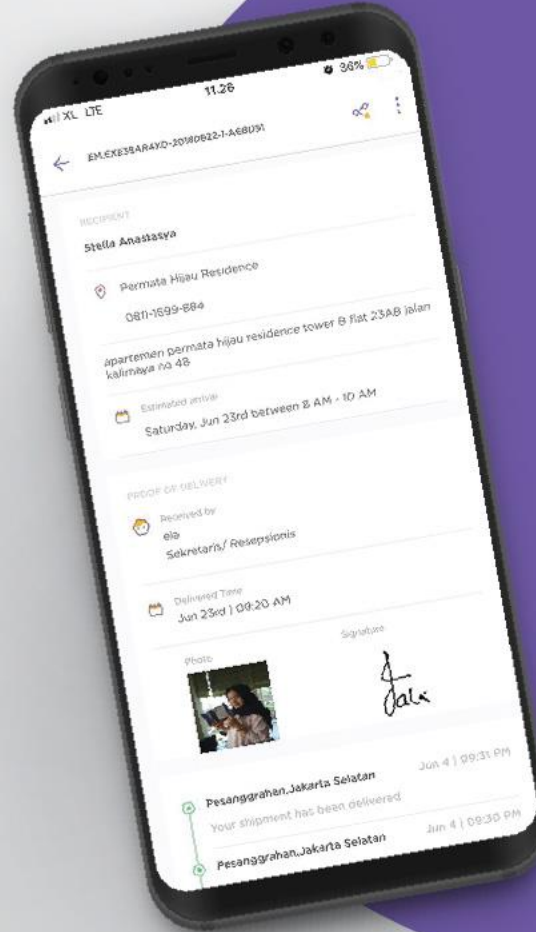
XL LTE 11.26 36%

EM.EXE394AR4KD-20180622-1-A68U51

RECIPIENT

Stella Anastasya

Permata Hijau Residence

0811-1699-884

apartemen permata hijau residence tower B flat 23AB jalan kalimaya no 48

Estimated arrival

Saturday, Jun 23rd between 8 AM - 10 AM

PROOF OF DELIVERY

Received by

ela

Sekretaris/ Resepsionis

Delivered Time

Jun 23rd | 09:20 AM

Photo

Signature

Pesanggrahan,Jakarta Selatan

Jun 4 | 09:31 PM

Your shipment has been delivered

Pesanggrahan,Jakarta Selatan

Jun 4 | 09:30 PM